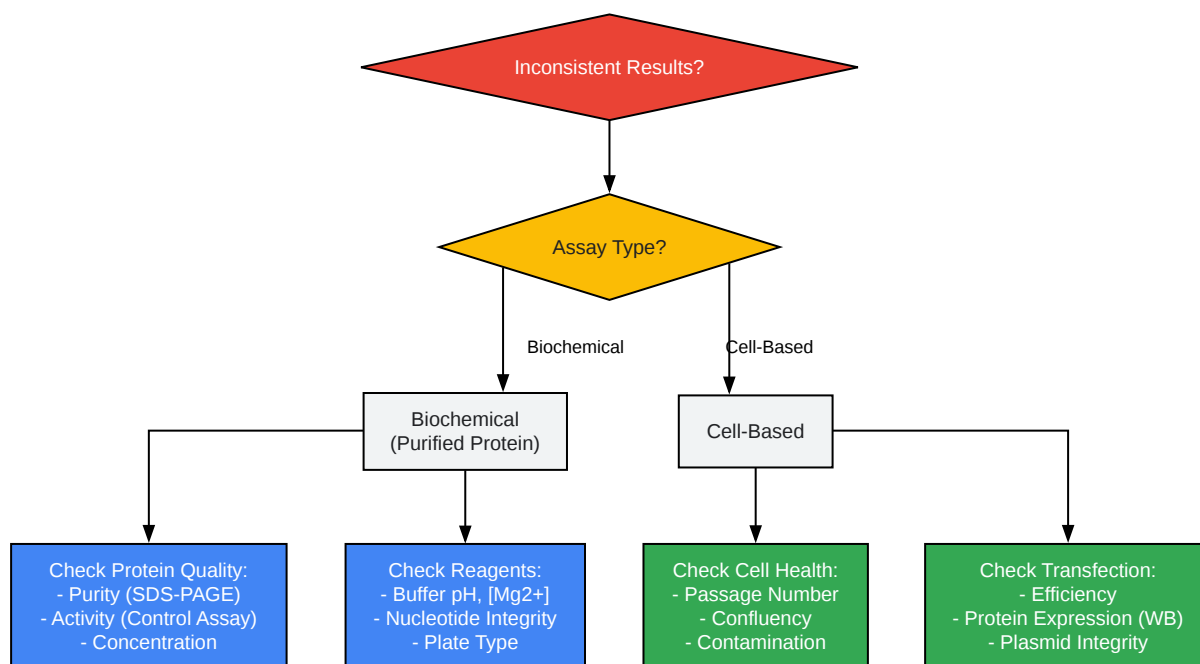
Inconsistent Results?

Assay Type?

Biochemical

Cell-Based

Biochemical (Purified Protein)

Cell-Based

Check Protein Quality:
- Purity (SDS-PAGE)
- Activity (Control Assay)
- Concentration

Check Reagents:
- Buffer pH, [Mg2+]
- Nucleotide Integrity
- Plate Type

Check Cell Health:
- Passage Number
- Confluency
- Contamination

Check Transfection:
- Efficiency
- Protein Expression (WB)
- Plasmid Integrity